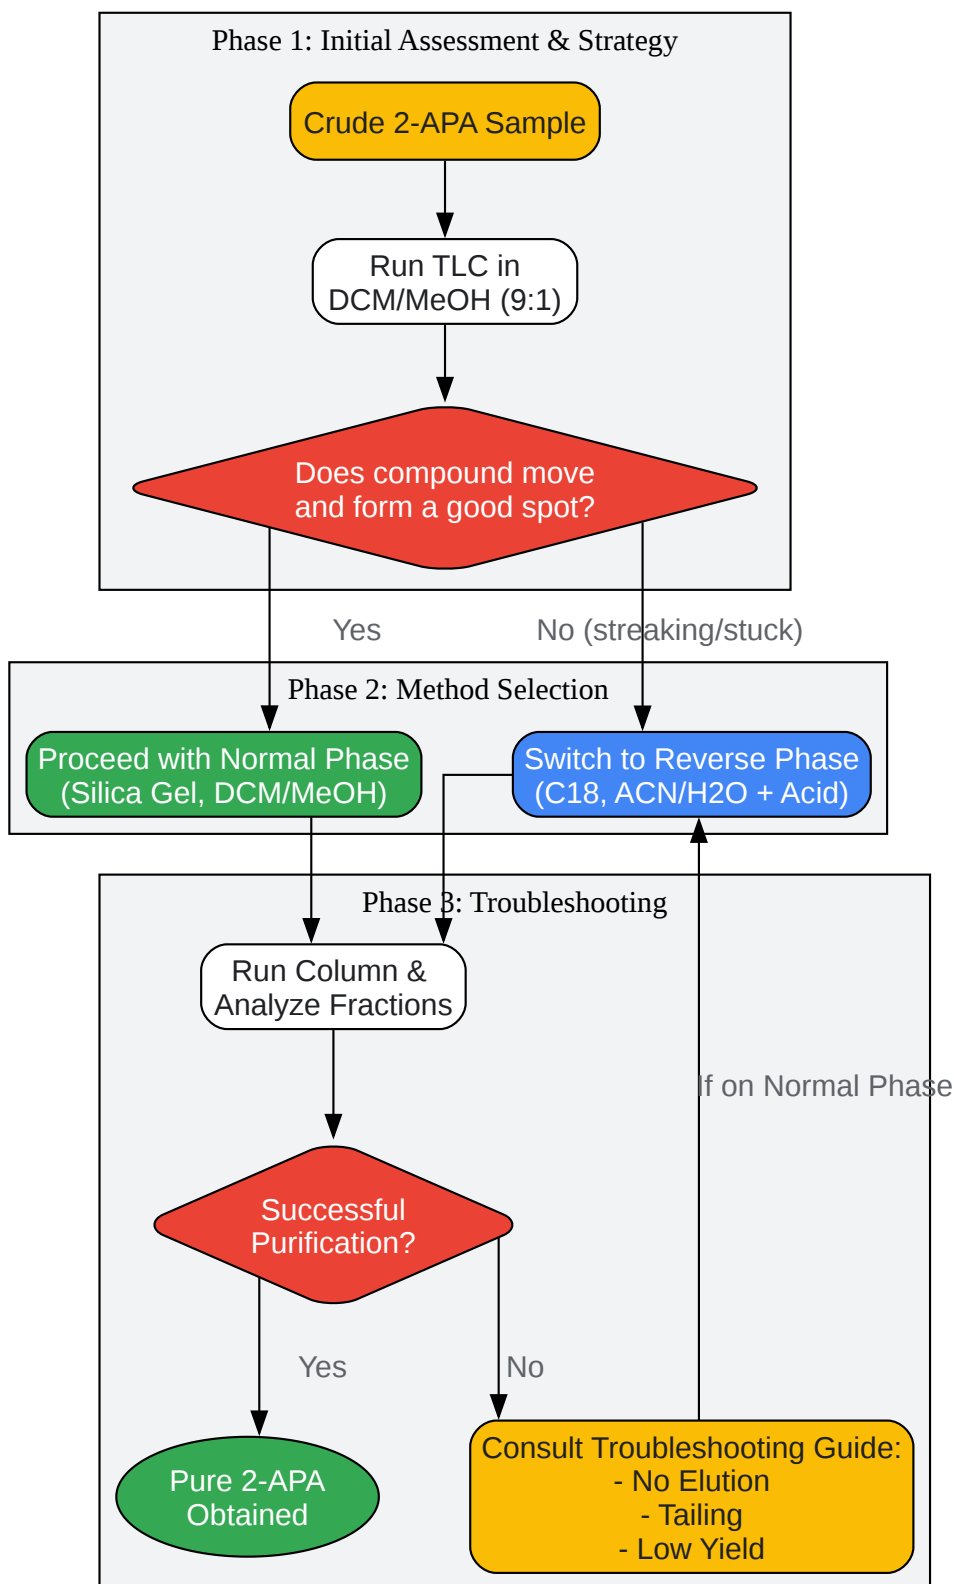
Phase 1: Initial Assessment & Strategy

Crude 2-APA Sample

Run TLC in DCM/MeOH (9:1)

Does compound move and form a good spot?

Yes

No (streaking/stuck)

Phase 2: Method Selection

Proceed with Normal Phase (Silica Gel, DCM/MeOH)

Switch to Reverse Phase (C18, ACN/H2O + Acid)

Phase 3: Troubleshooting

Run Column & Analyze Fractions

If on Normal Phase

Successful Purification?

Yes

No

Pure 2-APA Obtained

Consult Troubleshooting Guide:
- No Elution
- Tailing
- Low Yield